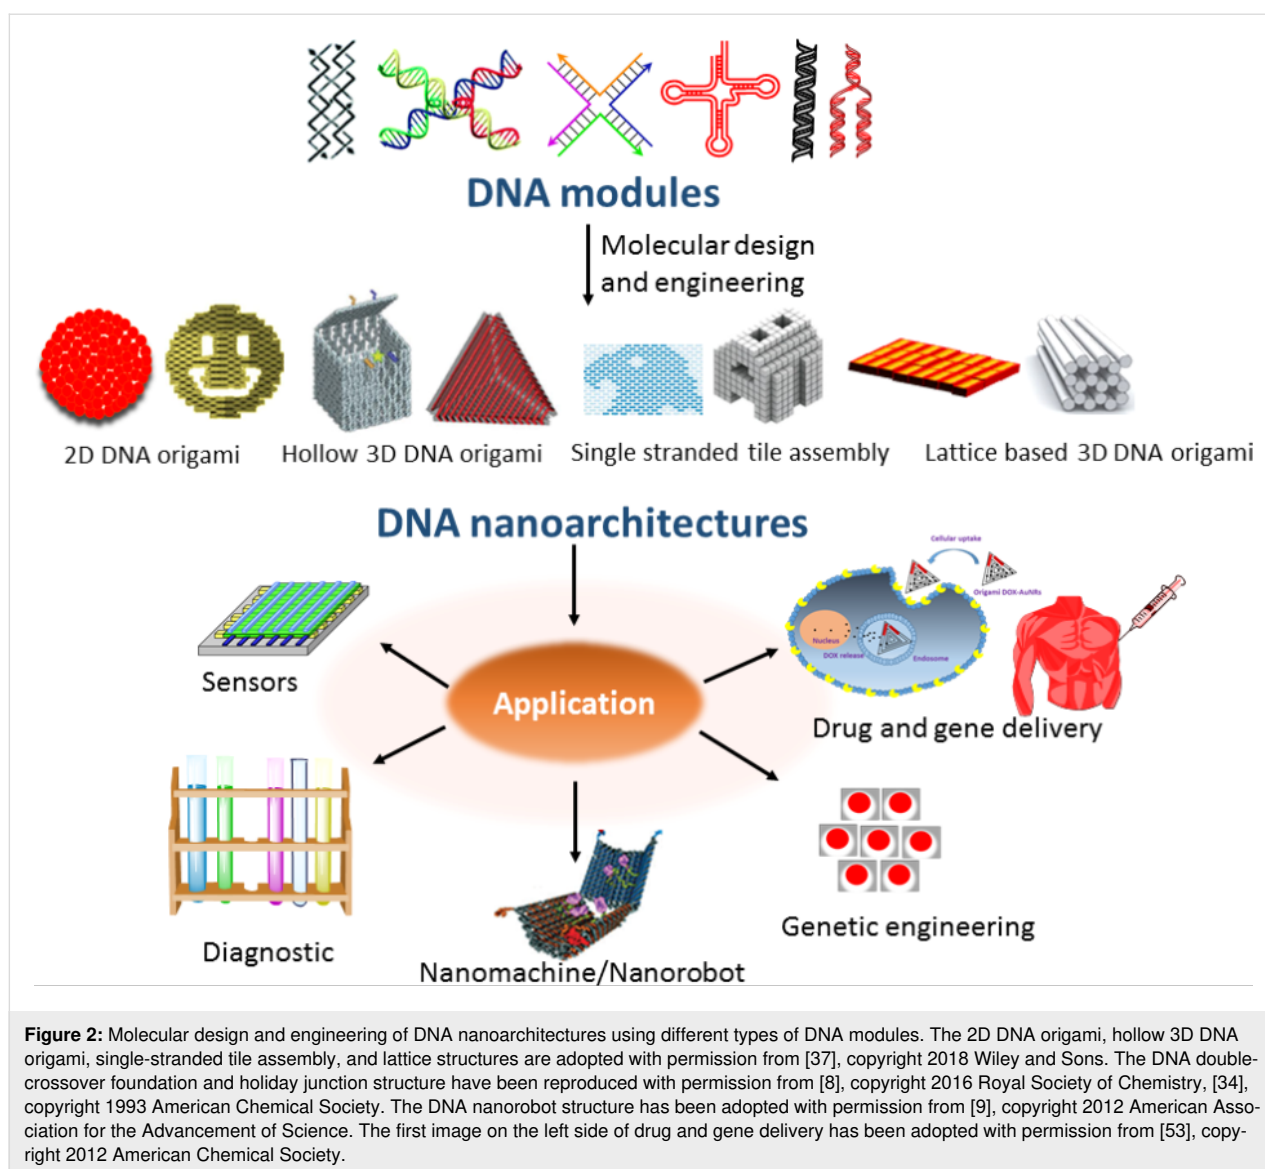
DNA modules

Molecular design and engineering

2D DNA origami

Hollow 3D DNA origami

Single stranded tile assembly

Lattice based 3D DNA origami

DNA nanoarchitectures

Cellular uptake

Origami DOX-AuNRs

Nucleus

DOX release

Endosome

Sensors

Application

Drug and gene delivery

Diagnostic

Nanomachine/Nanorobot

Genetic engineering

**Figure 2:** Molecular design and engineering of DNA nanoarchitectures using different types of DNA modules. The 2D DNA origami, hollow 3D DNA origami, single-stranded tile assembly, and lattice structures are adopted with permission from [37], copyright 2018 Wiley and Sons. The DNA double-crossover foundation and holiday junction structure have been reproduced with permission from [8], copyright 2016 Royal Society of Chemistry, [34], copyright 1993 American Chemical Society. The DNA nanorobot structure has been adopted with permission from [9], copyright 2012 American Association for the Advancement of Science. The first image on the left side of drug and gene delivery has been adopted with permission from [53], copyright 2012 American Chemical Society.